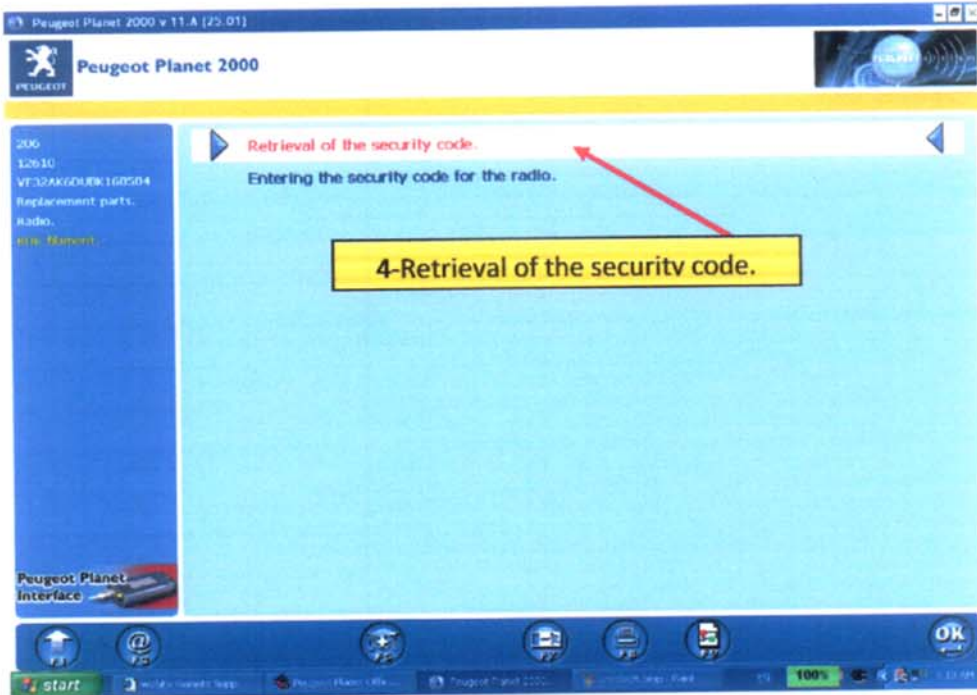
Peugeot Planet 2000 v 11.A [25.01]

PEUGEOT

Peugeot Planet 2000

206
12610
VF32AK6DUBK168504
Replacement parts.
Radio.
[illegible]

Retrieval of the security code.

Entering the security code for the radio.

4-Retrieval of the securitv code.

Peugeot Planet Interface

F1

F3

F5

F7

F8

F9

OK

start

100%